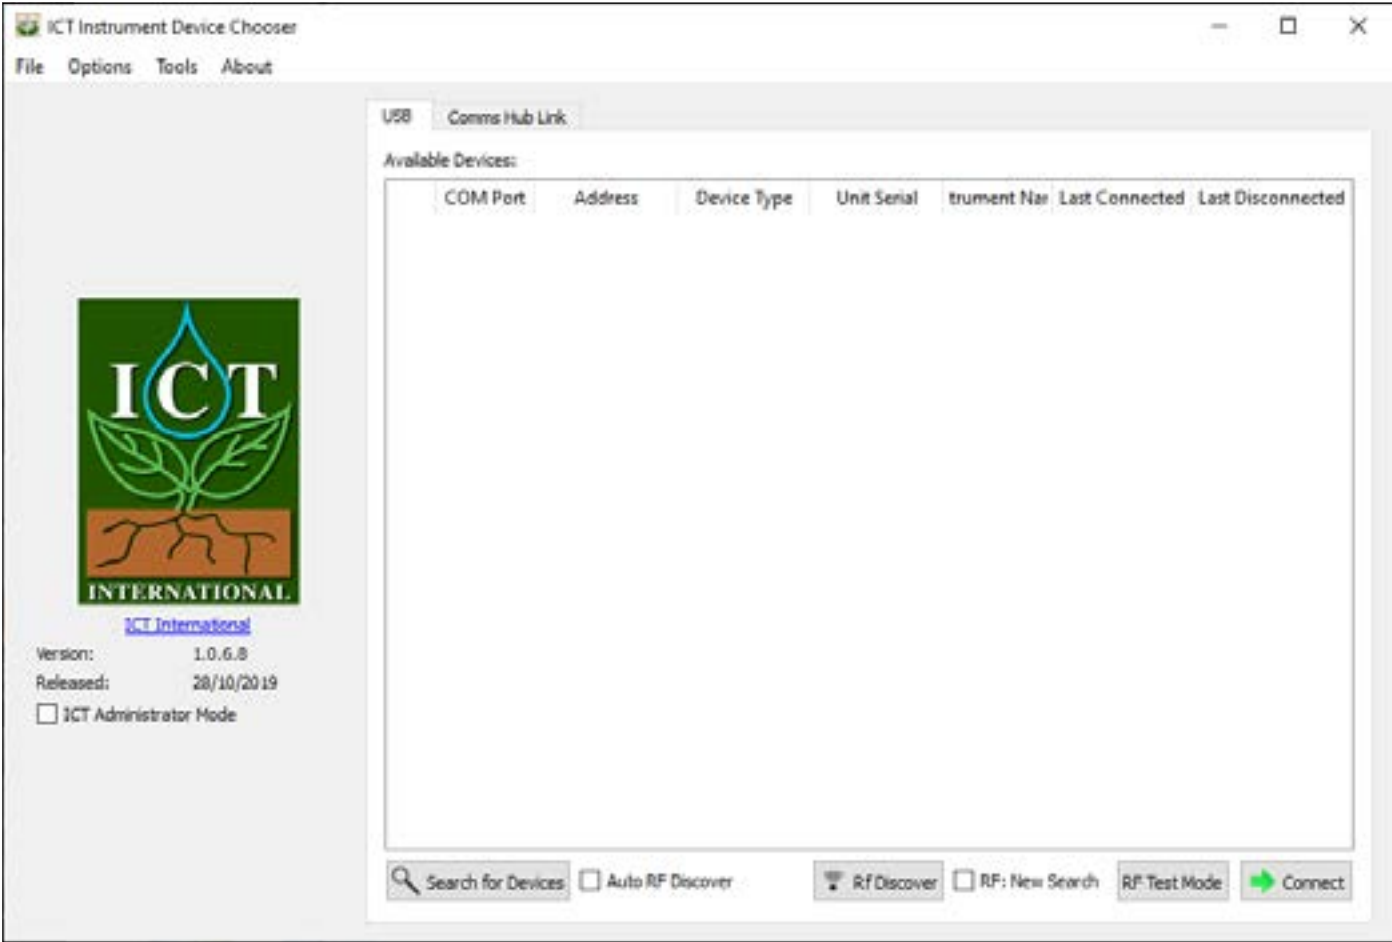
ICT Instrument Device Chooser

File Options Tools About

USB Comms Hub Link

Available Devices:

| | COM Port | Address | Device Type | Unit Serial | trument Nar | Last Connected | Last Disconnected |
|---|---|---|---|---|---|---|---|

ICT
INTERNATIONAL

ICT International

Version: 1.0.6.8
Released: 28/10/2019

ICT Administrator Mode

Search for Devices
Auto RF Discover
Rf Discover
RF: New Search
RF Test Mode
Connect